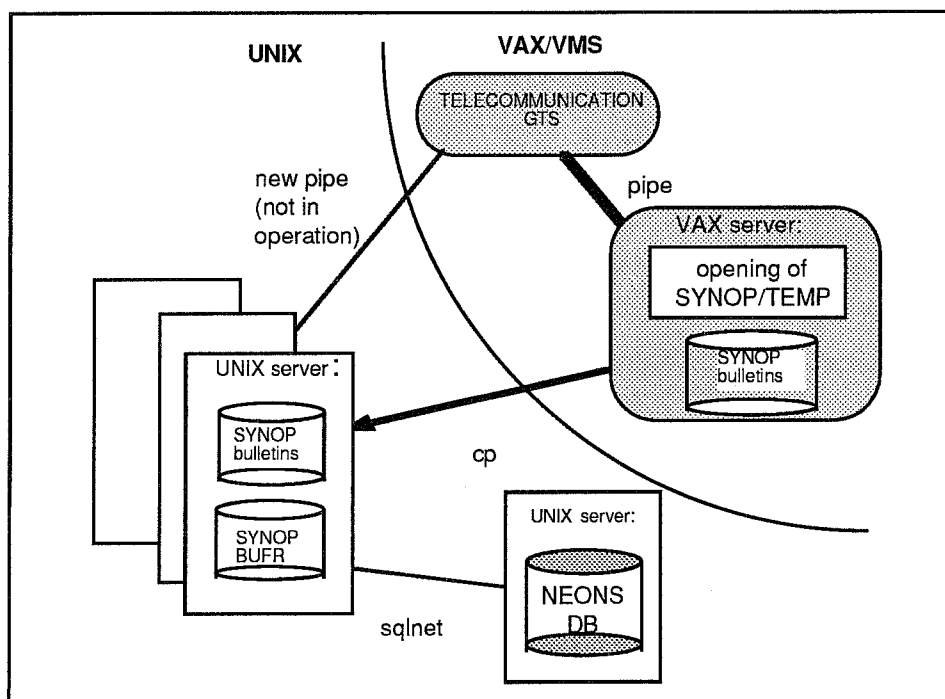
UNIX

VAX/VMS

TELECOMMUNICATION GTS

new pipe (not in operation)

pipe

VAX server:

opening of SYNOP/TEMP

SYNOP bulletins

UNIX server:

SYNOP bulletins

SYNOP BUFR

cp

UNIX server:

NEONS DB

sqlnet